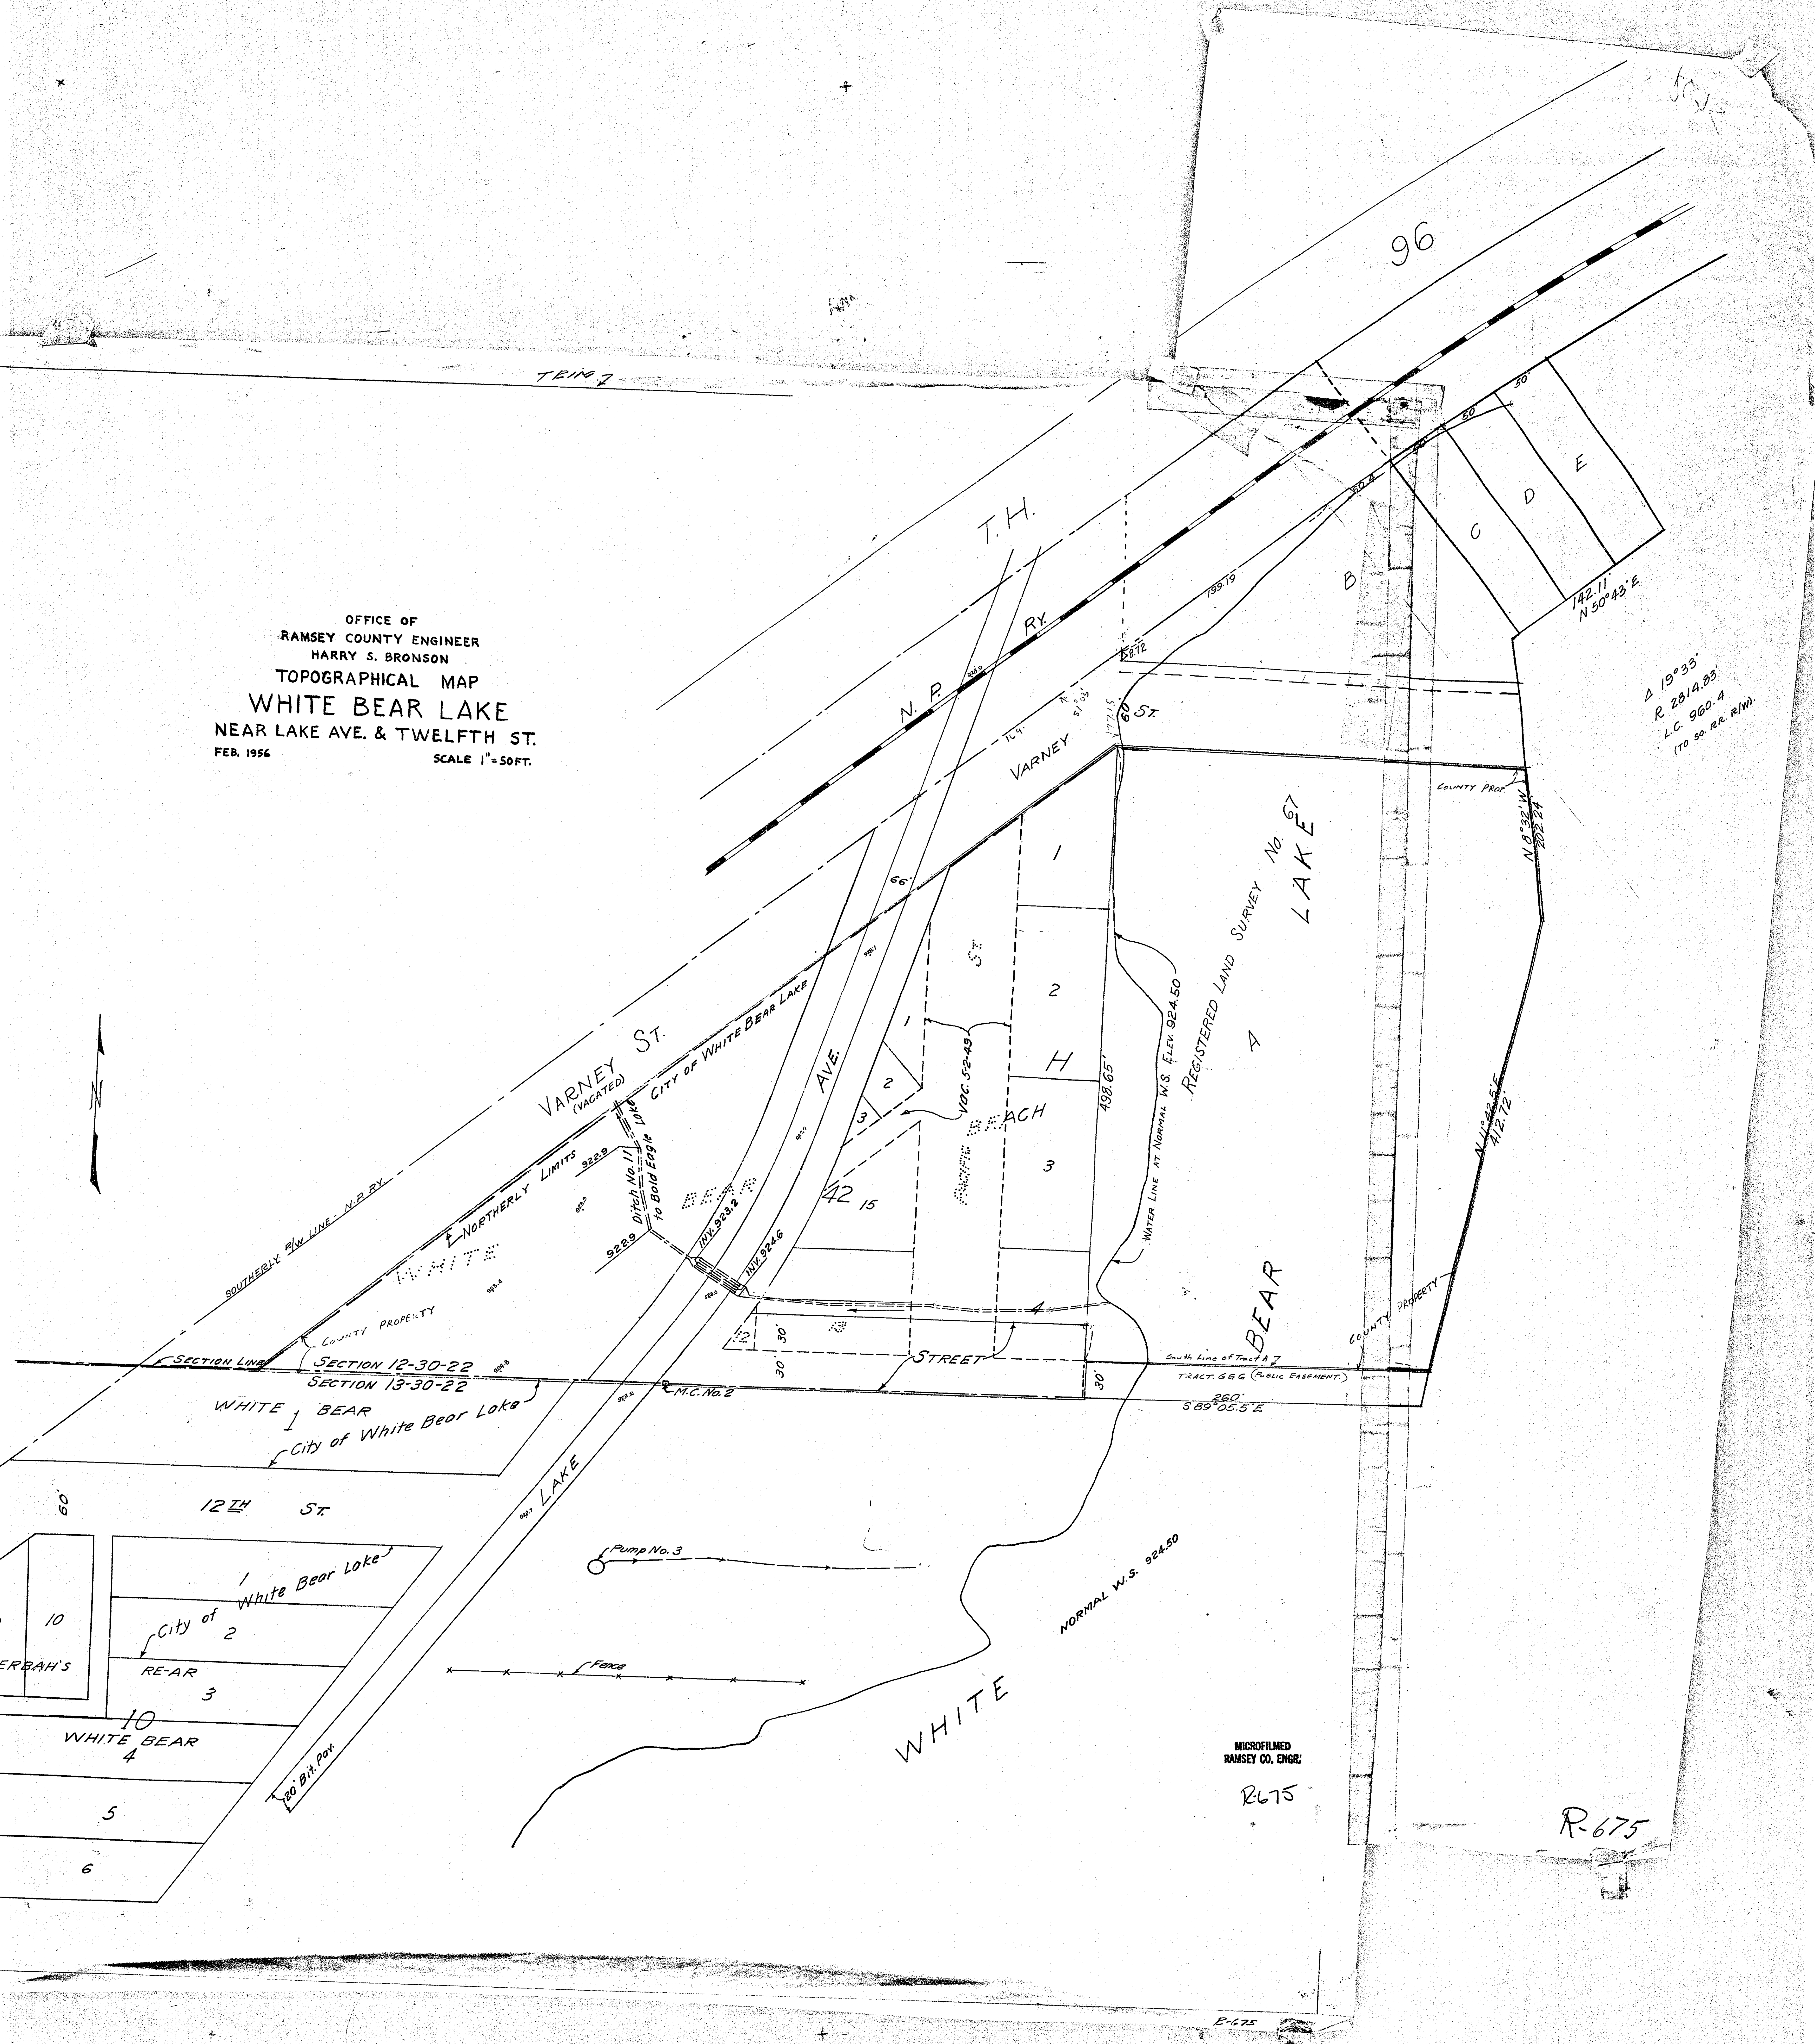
OFFICE OF
RAMSEY COUNTY ENGINEER
HARRY S. BRONSON
TOPOGRAPHICAL MAP
WHITE BEAR LAKE
NEAR LAKE AVE. & TWELFTH ST.
FEB. 1956
SCALE 1" = 50 FT.

TRIG 7

96

T.H.

N. P. RY.

199.19

50.4

50

50

50'

B

C

D

E

142.11
N 50°43' E

Δ 19°33'
R 2814.93'
L.C. 960.4
(TO SO. RR. R/W)

8.72

60' ST.

VARNEY

County Prop.

N 8°32' W
202.24

1

2

H

3

498.65'

REGISTERED LAND SURVEY No. 67

LAKE

A

BEAR

WATER LINE AT NORMAL W.S. ELEV. 924.50

N 14°42' E
412.72

COUNTY PROPERTY

South Line of Tract A

TRACT GGG (PUBLIC EASEMENT)

260'
S 89°05.5' E

VARNEY ST.

VARNEY (VACATED)

City of White Bear Lake

66'

AVE.

ST.

VAC. 52-49

BEACH

1

2

3

42

15

Ditch No. 11 To Bald Eagle Lake

922.9

922.9

INV. 923.2

INV. 924.6

NORTHERLY LIMITS

WHITE

BEAR

SOUTHERLY R/W LINE - N.P. RY.

COUNTY PROPERTY

SECTION LINE

SECTION 12-30-22

SECTION 13-30-22

12

30'

30

30'

STREET

M.C. No. 2

WHITE 1 BEAR

City of White Bear Lake

LAKE

60'

12TH ST.

10

ERBAH'S

1

City of White Bear Lake

2

RE-AR

3

10

WHITE BEAR

4

5

6

20' Bit. Pav.

Pump No. 3

Fence

NORMAL W.S. 924.50

WHITE

MICROFILMED
RAMSEY CO. ENGR.

R-675

R-675

R-675